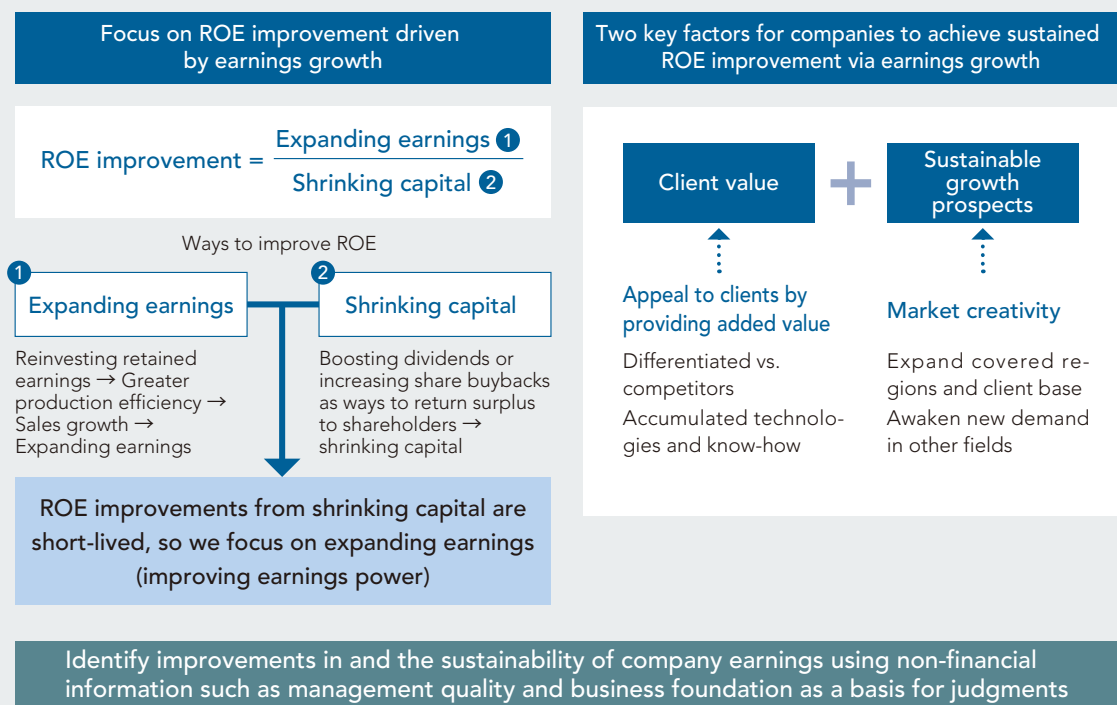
Focus on ROE improvement driven by earnings growth

ROE improvement = $\frac{\text{Expanding earnings ①}}{\text{Shrinking capital ②}}$

Ways to improve ROE

1 Expanding earnings

Reinvesting retained earnings → Greater production efficiency → Sales growth → Expanding earnings

2 Shrinking capital

Boosting dividends or increasing share buybacks as ways to return surplus to shareholders → shrinking capital

ROE improvements from shrinking capital are short-lived, so we focus on expanding earnings (improving earnings power)

Two key factors for companies to achieve sustained ROE improvement via earnings growth

Client value

Sustainable growth prospects

Appeal to clients by providing added value

Differentiated vs. competitors

Accumulated technologies and know-how

Market creativity

Expand covered regions and client base

Awaken new demand in other fields

Identify improvements in and the sustainability of company earnings using non-financial information such as management quality and business foundation as a basis for judgments